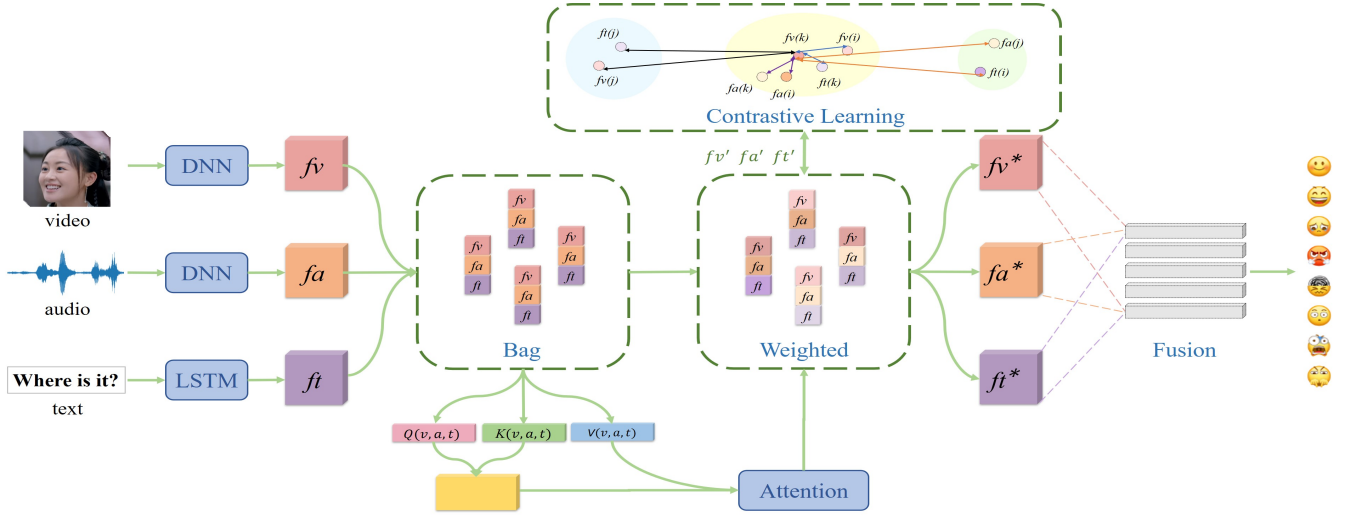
ft(j)
fv(j)
fv(k)
fv(i)
fa(k)
fa(i)
ft(k)
fa(j)
ft(i)
Contrastive Learning

video
DNN
$fv$
audio
DNN
$fa$
Where is it?
text
LSTM
$ft$

$fv' \; fa' \; ft'$

fv
fa
ft
fv
fa
ft
fv
fa
ft
fv
fa
ft
Bag

fv
fa
ft
fv
fa
ft
fv
fa
ft
fv
fa
ft
Weighted

$fv^*$
$fa^*$
$ft^*$
Fusion

$Q(v,a,t)$
$K(v,a,t)$
$V(v,a,t)$
Attention